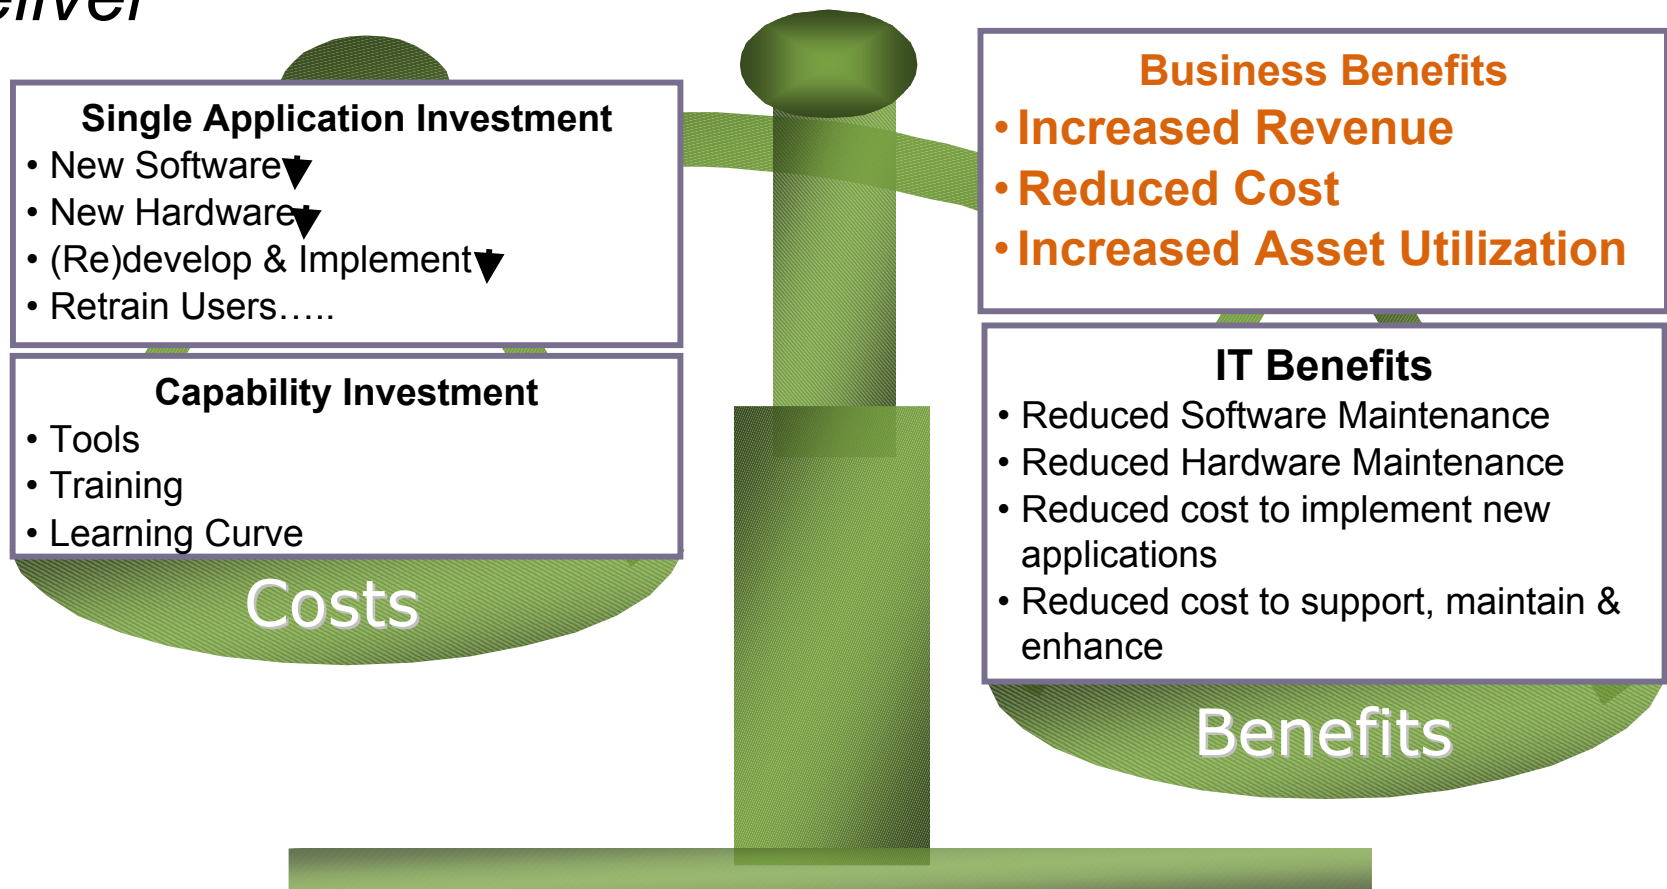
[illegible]eliver

Single Application Investment
• New Software▼
• New Hardware▼
• (Re)develop & Implement▼
• Retrain Users…..

Capability Investment
• Tools
• Training
• Learning Curve

Costs

Business Benefits
• Increased Revenue
• Reduced Cost
• Increased Asset Utilization

IT Benefits
• Reduced Software Maintenance
• Reduced Hardware Maintenance
• Reduced cost to implement new applications
• Reduced cost to support, maintain & enhance

Benefits